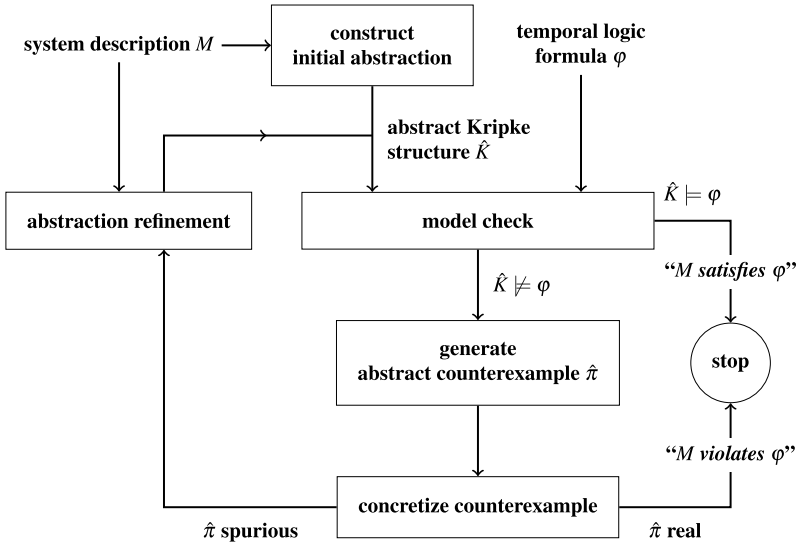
system description $M$

construct initial abstraction

temporal logic formula $\varphi$

abstract Kripke structure $\hat{K}$

abstraction refinement

model check

$\hat{K} \models \varphi$

"$M$ satisfies $\varphi$"

$\hat{K} \not\models \varphi$

generate abstract counterexample $\hat{\pi}$

stop

"$M$ violates $\varphi$"

concretize counterexample

$\hat{\pi}$ spurious

$\hat{\pi}$ real